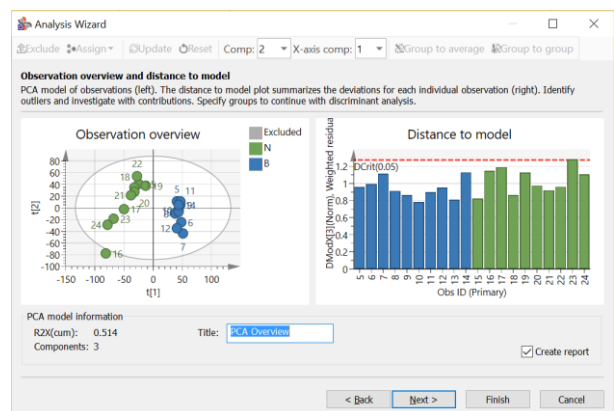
Analysis Wizard

Exclude Assign Update Reset Comp: 2 X-axis comp: 1 Group to average Group to group

Observation overview and distance to model

PCA model of observations (left). The distance to model plot summarizes the deviations for each individual observation (right). Identify outliers and investigate with contributions. Specify groups to continue with discriminant analysis.

Observation overview

Excluded
N
B

t[2]
80
60
40
20
0
-20
-40
-60
-80
-100
-150 -100 -50 0 50 100
t[1]

22
18
19
21
20
17
23
24
16
5
11
10
14
8
12
7

Distance to model

DModX[3](Norm), Weighted residua

DCrit(0.05)

1.2
1
0.8
0.6
0.4
0.2
0

5 6 7 8 9 10 11 12 13 14 15 16 17 18 19 20 21 22 23 24

Obs ID (Primary)

PCA model information
R2X(cum): 0.514
Components: 3

Title: PCA Overview

Create report

< Back Next > Finish Cancel